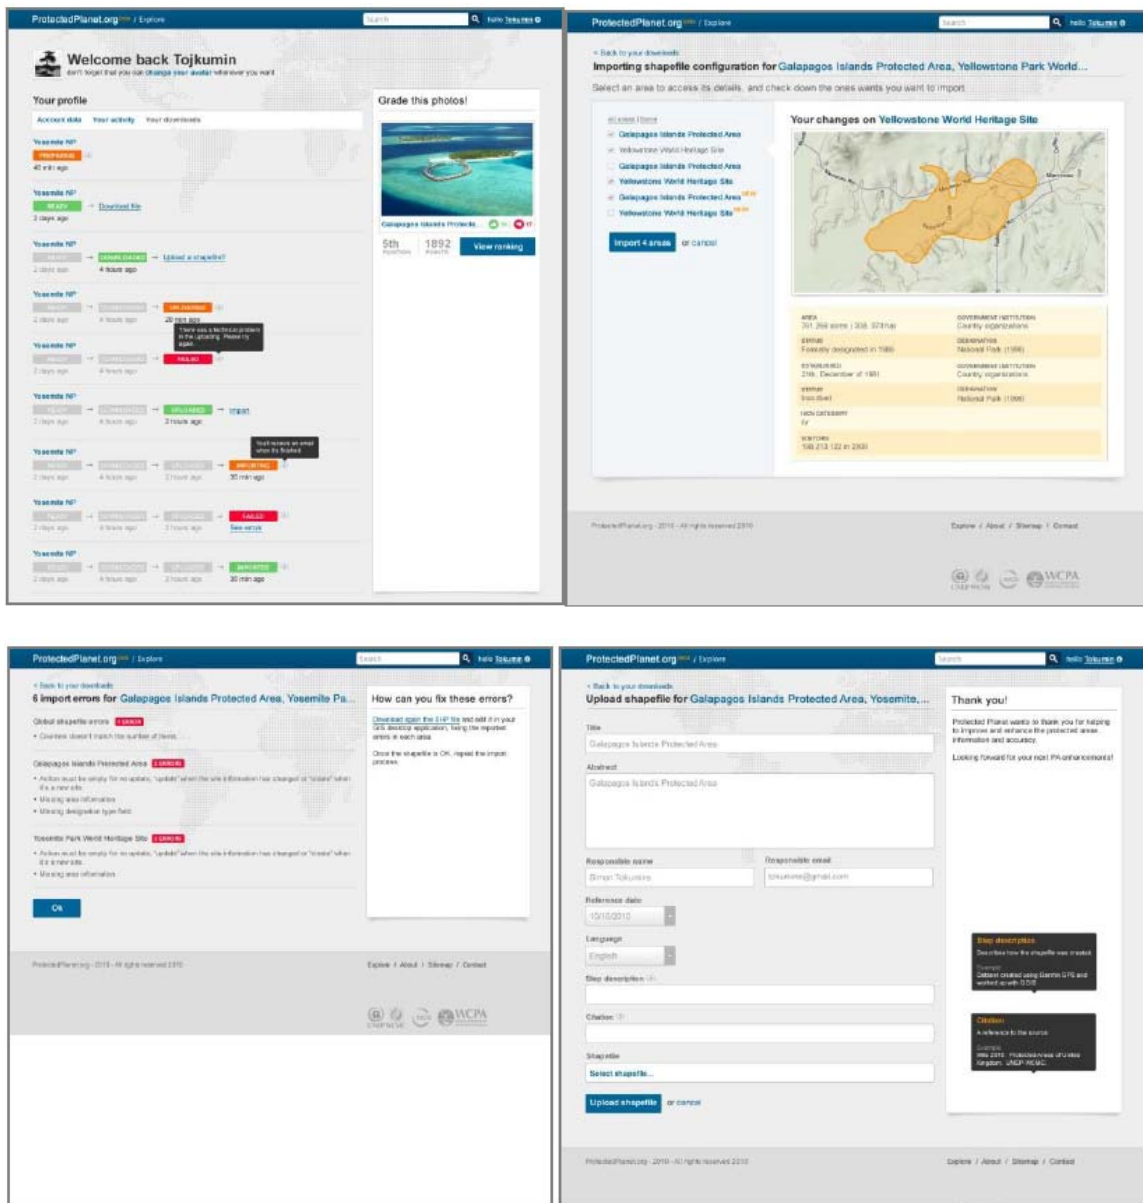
ProtectedPlanet.org / Explore

Search

hello Tojkumin

Welcome back Tojkumin

don't forget that you can change your avatar whenever you want

Your profile

Account data Your activity Your downloads

Yosemite NP
PREPARING
40 min ago

Yosemite NP
READY → Download file
2 days ago

Yosemite NP
READY → DOWNLOADED → Upload a shapefile?
2 days ago 4 hours ago

Yosemite NP
READY → DOWNLOADED → UPLOADING
2 days ago 4 hours ago 20 min ago

There was a technical problem in the Uploading. Please try again.

Yosemite NP
READY → DOWNLOADED → FAILED
2 days ago 4 hours ago

Yosemite NP
READY → DOWNLOADED → UPLOADED → Import
2 days ago 4 hours ago 3 hours ago

You'll receive an email when it's finished

Yosemite NP
READY → DOWNLOADED → UPLOADED → IMPORTING
2 days ago 4 hours ago 3 hours ago 30 min ago

Yosemite NP
READY → DOWNLOADED → UPLOADED → FAILED
2 days ago 4 hours ago 3 hours ago See errors

Yosemite NP
READY → DOWNLOADED → UPLOADED → IMPORTED
2 days ago 4 hours ago 3 hours ago 30 min ago

Grade this photos!

Galapagos Islands Protecte...

5th 1892 View ranking

ProtectedPlanet.org / Explore

Search

hello Tojkumin

« Back to your downloads

Importing shapefile configuration for Galapagos Islands Protected Area, Yellowstone Park World...

Select an area to access its details, and check down the ones wants you want to import

All areas / None

Galapagos Islands Protected Area
Yellowstone World Heritage Site
Galapagos Islands Protected Area
Yellowstone World Heritage Site
Galapagos Islands Protected Area NEW
Yellowstone World Heritage Site NEW

Import 4 areas or cancel

Your changes on Yellowstone World Heritage Site

AREA
761.266 acres | 308.373ha

GOVERNMENT INSTITUTION
Country organizations

STATUS
Formerly designated in 1986

DESIGNATION
National Park (1986)

ESTABLISHED
27th, December of 1981

GOVERNMENT INSTITUTION
Country organizations

STATUS
Inscribed

DESIGNATION
National Park (1986)

IUCN CATEGORY
IV

VISITORS
108.213.122 in 2009

ProtectedPlanet.org · 2010 · All rights reserved 2010

Explore / About / Sitemap / Contact

UNEP WCMC IUCN WCPA

ProtectedPlanet.org / Explore

Search

hello Tojkumin

« Back to your downloads

6 import errors for Galapagos Islands Protected Area, Yosemite Pa...

Global shapefile errors 1 ERROR
• Countries doesn't match the number of items

Galapagos Islands Protected Area 3 ERRORS
• Action must be empty for no update, "update" when the site information has changed or "create" when it's a new site.
• Missing area information
• Missing designation type field

Yosemite Park World Heritage Site 2 ERRORS
• Action must be empty for no update, "update" when the site information has changed or "create" when it's a new site.
• Missing area information

Ok

How can you fix these errors?

Download again the SHP file and edit it in your GIS desktop application, fixing the reported errors in each area.

Once the shapefile is OK, repeat the import process.

ProtectedPlanet.org · 2010 · All rights reserved 2010

Explore / About / Sitemap / Contact

UNEP WCMC IUCN WCPA

ProtectedPlanet.org / Explore

Search

hello Tojkumin

« Back to your downloads

Upload shapefile for Galapagos Islands Protected Area, Yosemite, ...

Title
Galapagos Islands Protected Area

Abstract
Galapagos Islands Protected Area

Responsible name
Simon Tokumine

Responsible email
tokumine@gmail.com

Reference date
10/10/2010

Language
English

Step description

Citation

Shapefile
Select shapefile...

Upload shapefile or cancel

Thank you!

Protected Planet wants to thank you for helping to improve and enhance the protected areas information and accuracy.

Looking forward for your next PA enhancements!

Step description
Describes how the shapefile was created
Example
Dataset created using Garmin GPS and worked up with GSIS

Citation
A reference to the source
Example
Wdo 2010 : Protected Areas of United Kingdom. UNEP-WCMC

ProtectedPlanet.org · 2010 · All rights reserved 2010

Explore / About / Sitemap / Contact